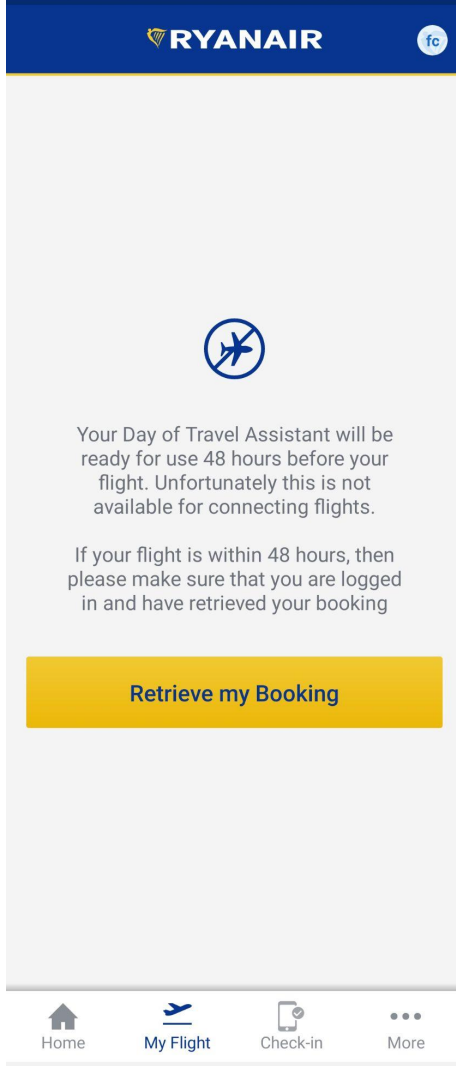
RYANAIR

fc

Your Day of Travel Assistant will be ready for use 48 hours before your flight. Unfortunately this is not available for connecting flights.

If your flight is within 48 hours, then please make sure that you are logged in and have retrieved your booking

Retrieve my Booking

Home
My Flight
Check-in
More